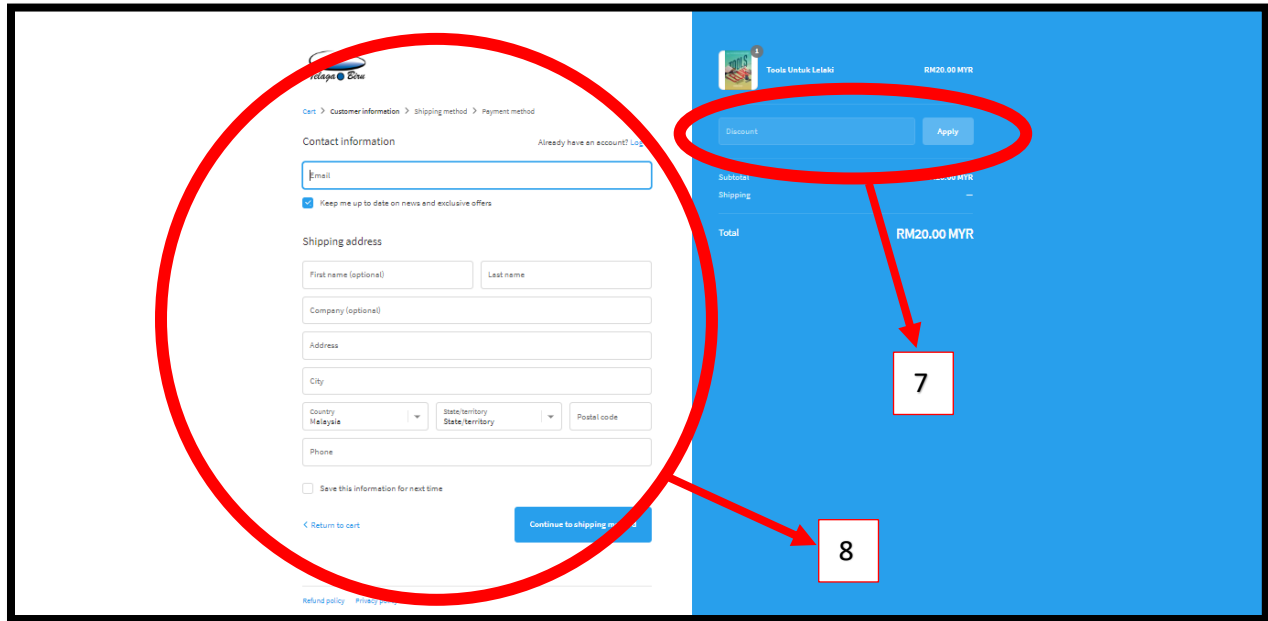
Telaga Biru

Cart > Customer information > Shipping method > Payment method

Contact information

Already have an account? Log

Email

Keep me up to date on news and exclusive offers

Shipping address

First name (optional)

Last name

Company (optional)

Address

City

Country
Malaysia

State/territory
State/territory

Postal code

Phone

Save this information for next time

< Return to cart

Continue to shipping m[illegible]

Refund policy Privacy p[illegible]

1

Tools Untuk Lelaki RM20.00 MYR

Discount

Apply

Subtotal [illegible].00 MYR

Shipping —

Total RM20.00 MYR

7

8